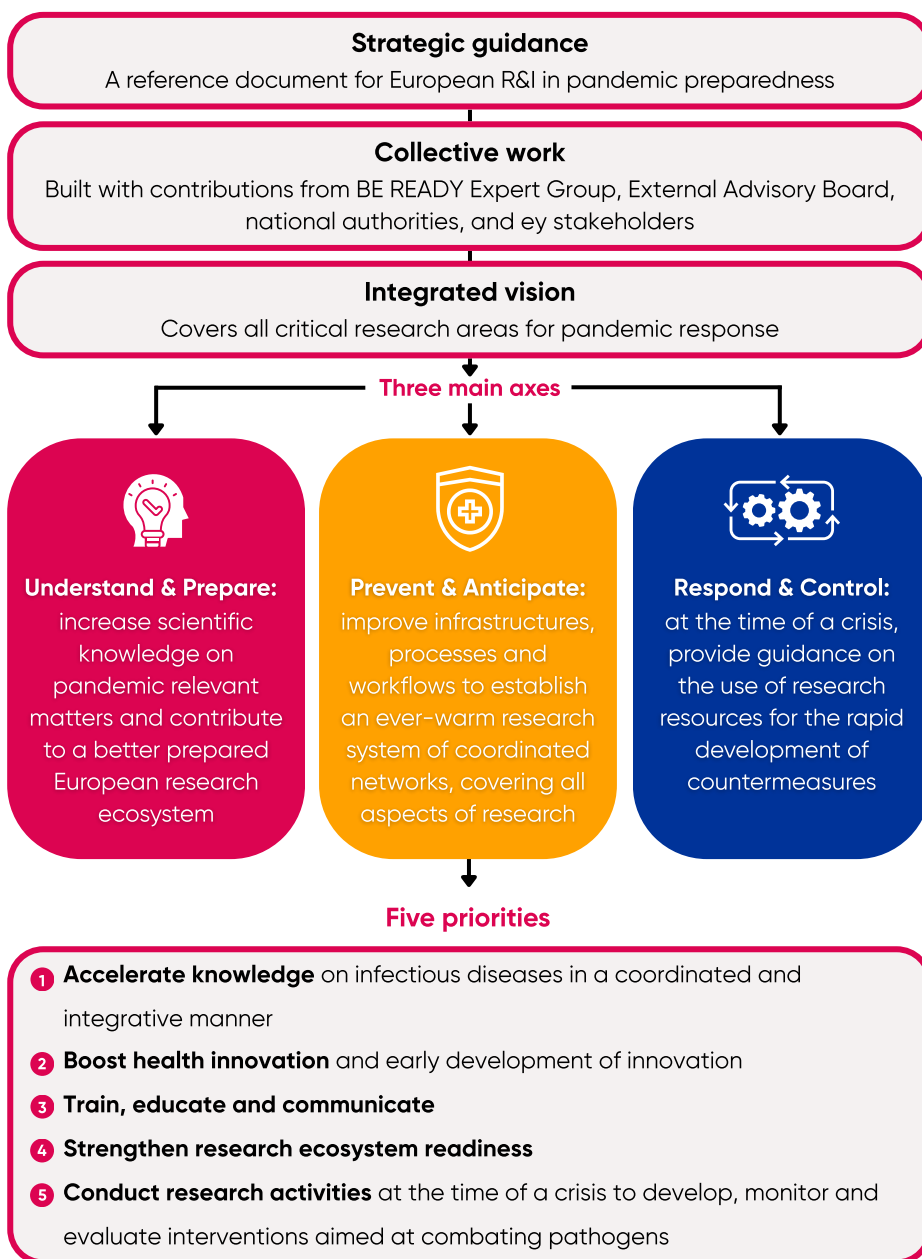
**Strategic guidance**
A reference document for European R&I in pandemic preparedness

**Collective work**
Built with contributions from BE READY Expert Group, External Advisory Board, national authorities, and ey stakeholders

**Integrated vision**
Covers all critical research areas for pandemic response

Three main axes

**Understand & Prepare:** increase scientific knowledge on pandemic relevant matters and contribute to a better prepared European research ecosystem

**Prevent & Anticipate:** improve infrastructures, processes and workflows to establish an ever-warm research system of coordinated networks, covering all aspects of research

**Respond & Control:** at the time of a crisis, provide guidance on the use of research resources for the rapid development of countermeasures

Five priorities

1 **Accelerate knowledge** on infectious diseases in a coordinated and integrative manner

2 **Boost health innovation** and early development of innovation

3 **Train, educate and communicate**

4 **Strengthen research ecosystem readiness**

5 **Conduct research activities** at the time of a crisis to develop, monitor and evaluate interventions aimed at combating pathogens